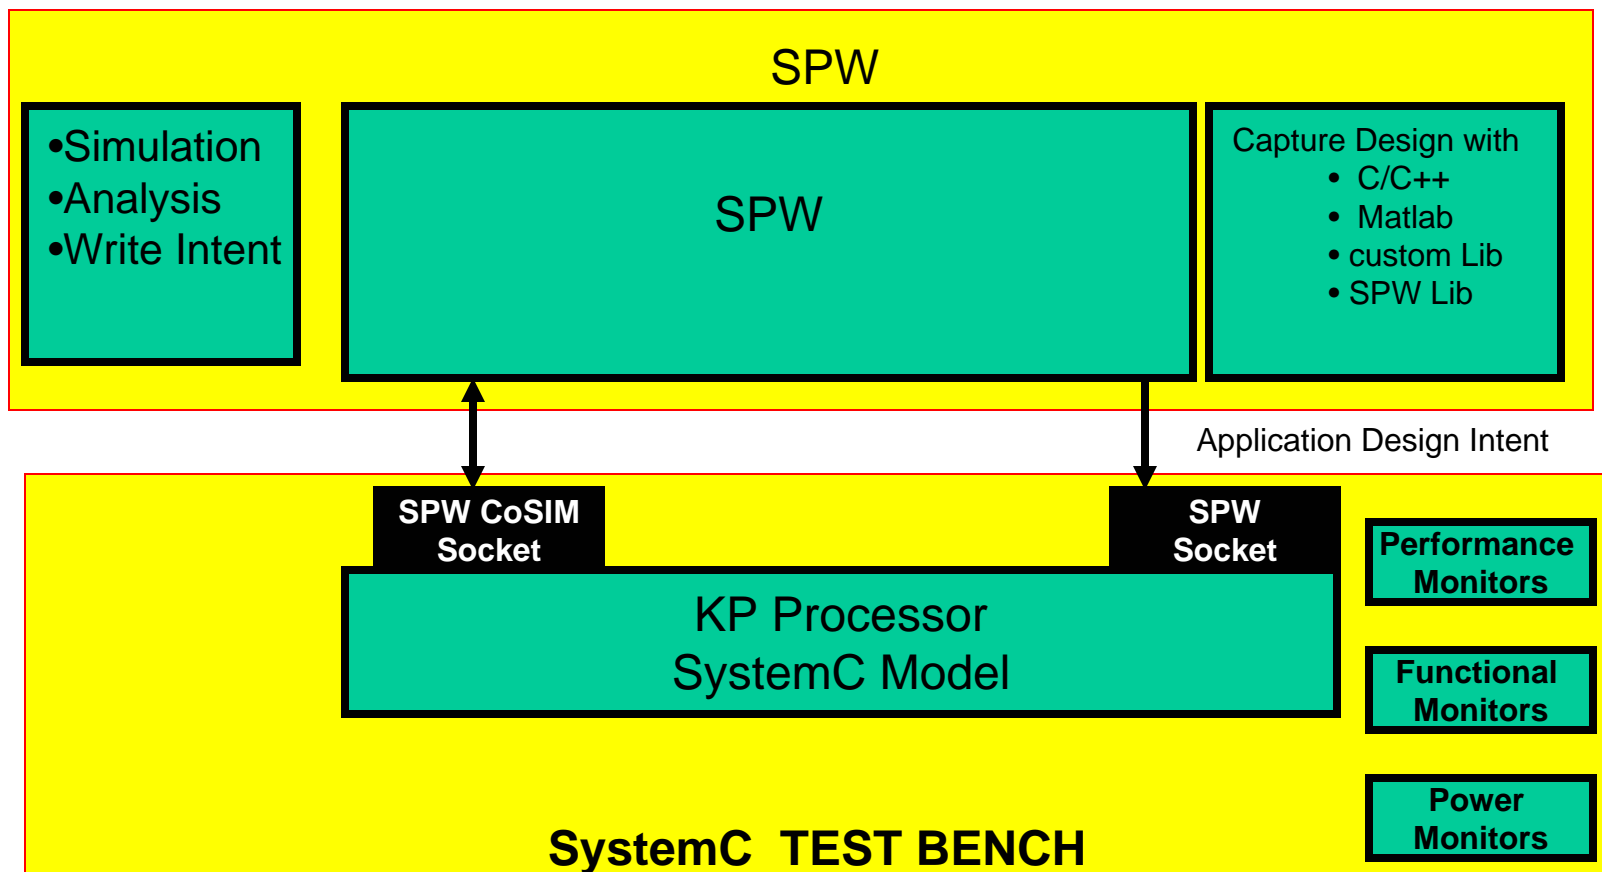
SPW

•Simulation
•Analysis
•Write Intent

SPW

Capture Design with
• C/C++
• Matlab
• custom Lib
• SPW Lib

Application Design Intent

SPW CoSIM Socket

SPW Socket

KP Processor
SystemC Model

Performance Monitors

Functional Monitors

Power Monitors

SystemC TEST BENCH